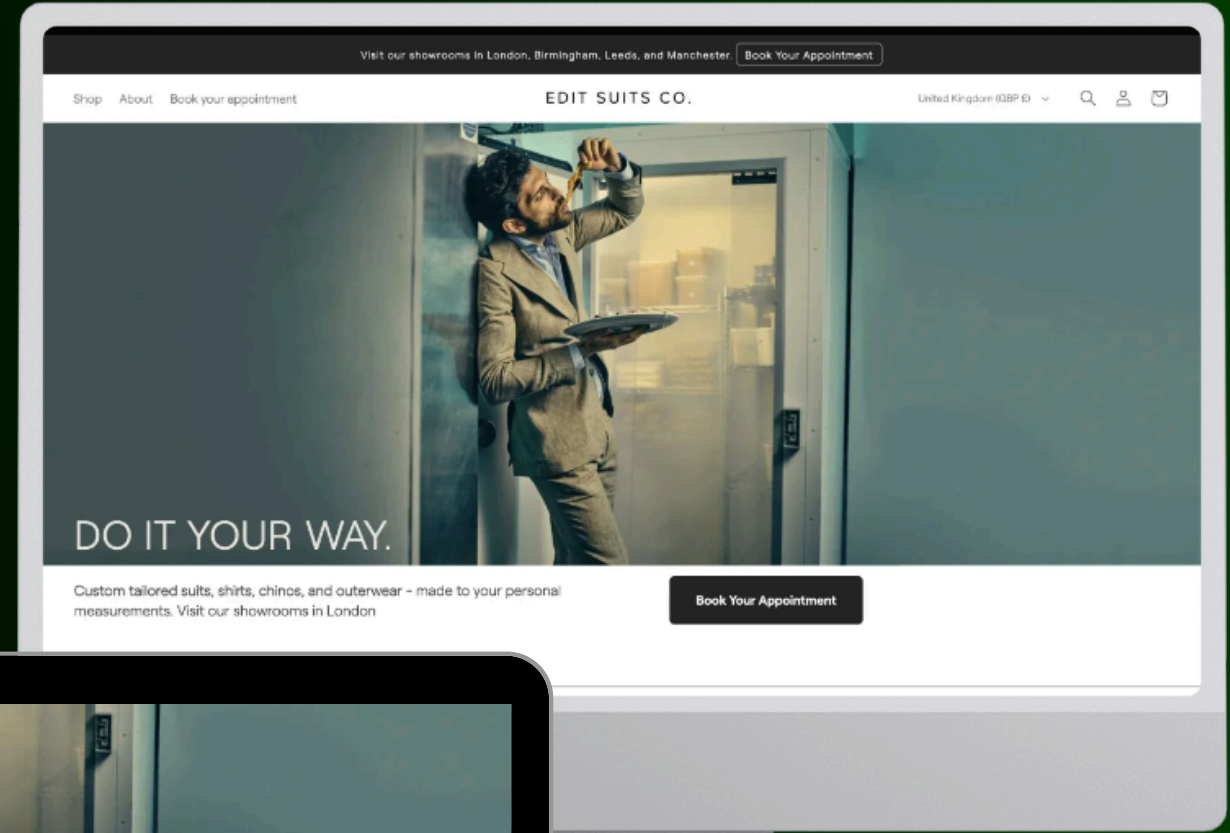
Visit our showrooms in London, Birmingham, Leeds, and Manchester. Book Your Appointment

Shop About Book your appointment

EDIT SUITS CO.

United Kingdom (GBP £)

DO IT YOUR WAY.

Custom tailored suits, shirts, chinos, and outerwear - made to your personal measurements. Visit our showrooms in London

Book Your Appointment